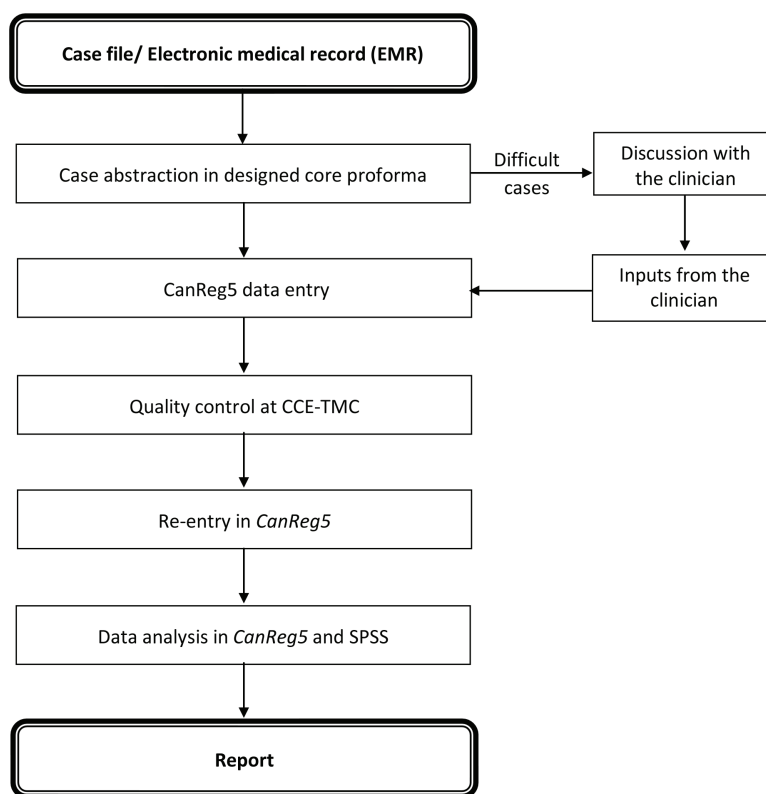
Case file/ Electronic medical record (EMR)

Case abstraction in designed core proforma

Difficult cases

Discussion with the clinician

CanReg5 data entry

Inputs from the clinician

Quality control at CCE-TMC

Re-entry in CanReg5

Data analysis in CanReg5 and SPSS

Report